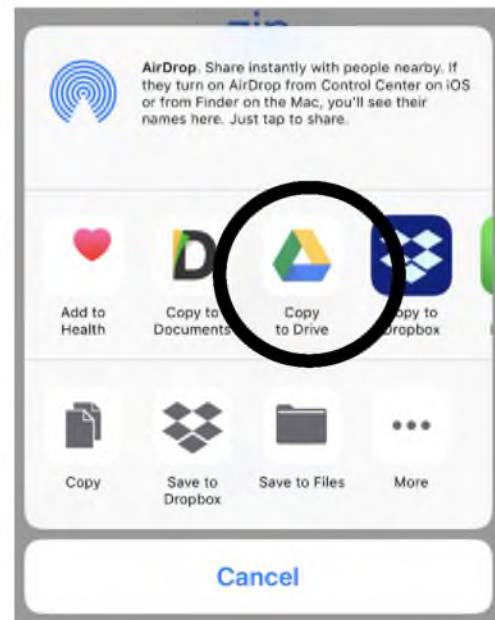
AirDrop. Share instantly with people nearby. If they turn on AirDrop from Control Center on iOS or from Finder on the Mac, you'll see their names here. Just tap to share.

Add to Health

Copy to Documents

Copy to Drive

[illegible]opy to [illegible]ropbox

Copy

Save to Dropbox

Save to Files

More

Cancel